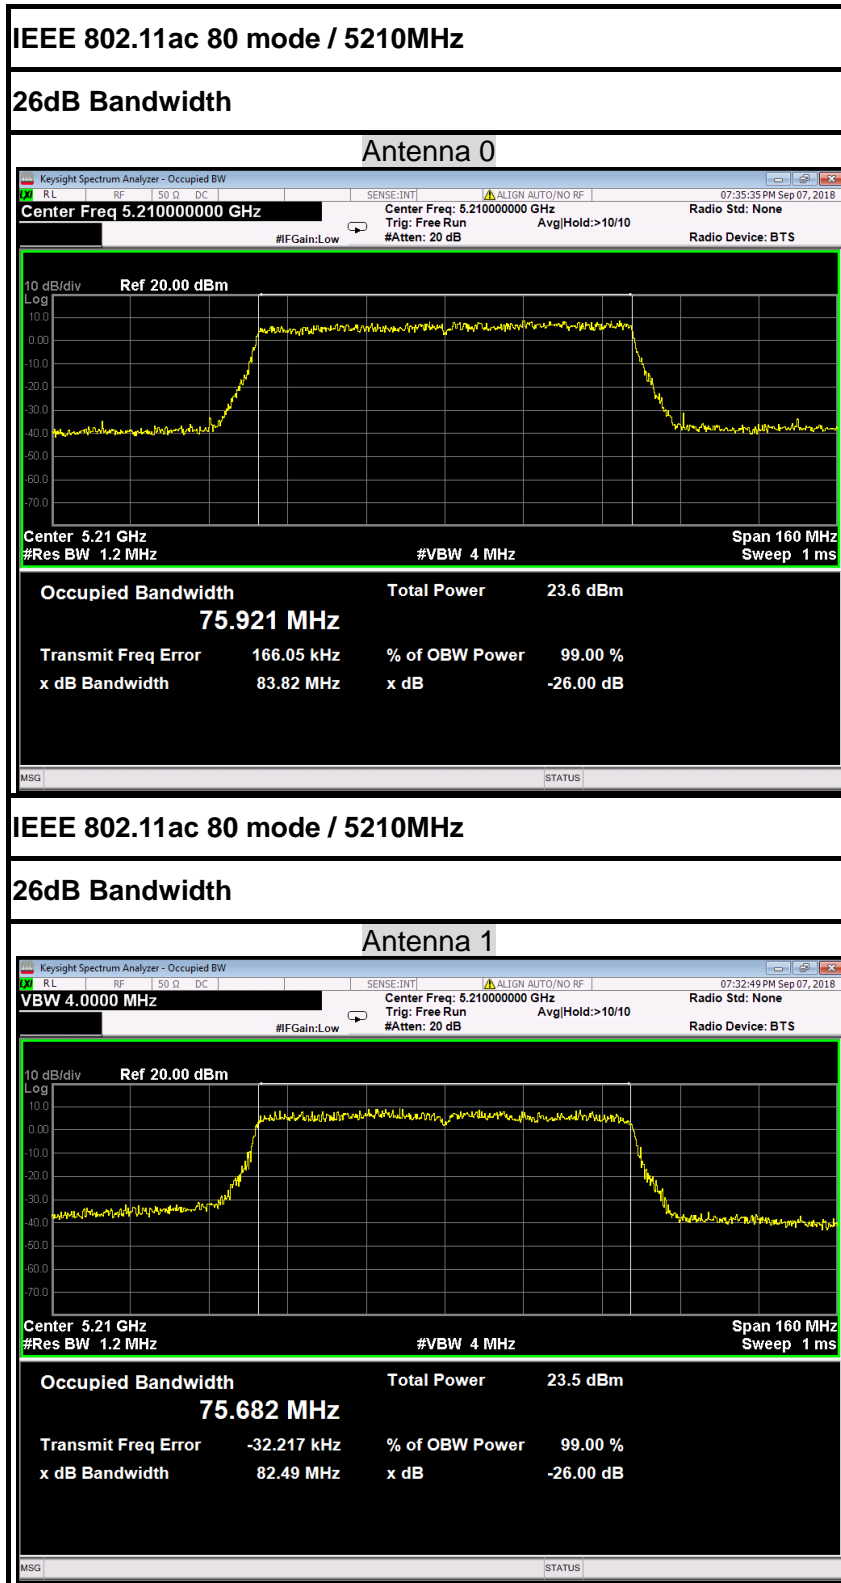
IEEE 802.11ac 80 mode / 5210MHz

26dB Bandwidth

Antenna 0

Keysight Spectrum Analyzer - Occupied BW

RL RF 50 Ω DC SENSE:INT ALIGN AUTO/NO RF 07:35:35 PM Sep 07, 2018

Center Freq 5.210000000 GHz

Center Freq: 5.210000000 GHz
Trig: Free Run Avg|Hold:>10/10
#IFGain:Low #Atten: 20 dB

Radio Std: None

Radio Device: BTS

10 dB/div Ref 20.00 dBm
Log
10.0
0.00
-10.0
-20.0
-30.0
-40.0
-50.0
-60.0
-70.0

Center 5.21 GHz
#Res BW 1.2 MHz #VBW 4 MHz
Span 160 MHz
Sweep 1 ms

Occupied Bandwidth
75.921 MHz
Total Power 23.6 dBm

Transmit Freq Error 166.05 kHz
% of OBW Power 99.00 %
x dB Bandwidth 83.82 MHz
x dB -26.00 dB

MSG STATUS

IEEE 802.11ac 80 mode / 5210MHz

26dB Bandwidth

Antenna 1

Keysight Spectrum Analyzer - Occupied BW

RL RF 50 Ω DC SENSE:INT ALIGN AUTO/NO RF 07:32:49 PM Sep 07, 2018

VBW 4.0000 MHz

Center Freq: 5.210000000 GHz
Trig: Free Run Avg|Hold:>10/10
#IFGain:Low #Atten: 20 dB

Radio Std: None

Radio Device: BTS

10 dB/div Ref 20.00 dBm
Log
10.0
0.00
-10.0
-20.0
-30.0
-40.0
-50.0
-60.0
-70.0

Center 5.21 GHz
#Res BW 1.2 MHz #VBW 4 MHz
Span 160 MHz
Sweep 1 ms

Occupied Bandwidth
75.682 MHz
Total Power 23.5 dBm

Transmit Freq Error -32.217 kHz
% of OBW Power 99.00 %
x dB Bandwidth 82.49 MHz
x dB -26.00 dB

MSG STATUS